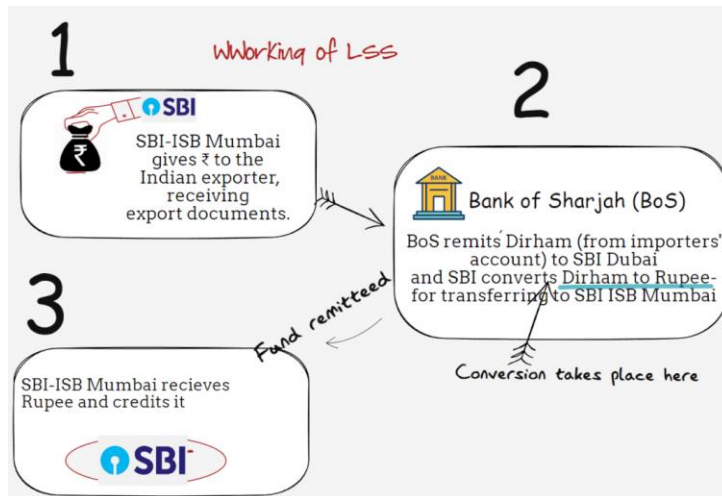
1

Wworking of LSS

SBI

SBI-ISB Mumbai gives ₹ to the Indian exporter, receiving export documents.

2

BANK

Bank of Sharjah (BoS)

BoS remits Dirham (from importers' account) to SBI Dubai and SBI converts Dirham to Rupee- for transferring to SBI ISB Mumbai

Conversion takes place here

Fund remitteed

3

SBI-ISB Mumbai recieves Rupee and credits it

SBI